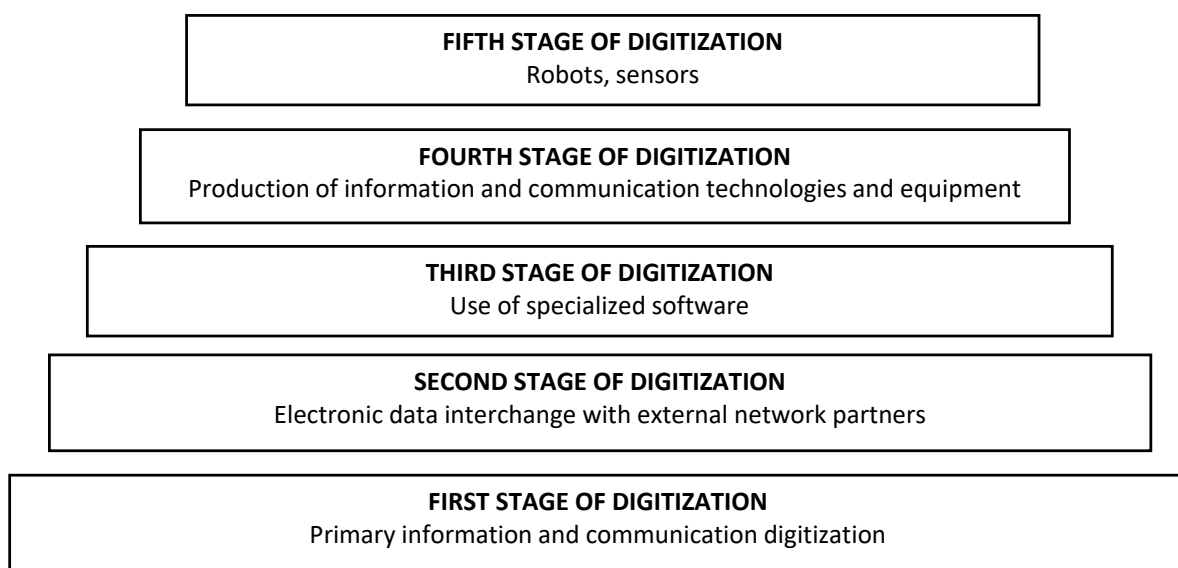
FIFTH STAGE OF DIGITIZATION
Robots, sensors

FOURTH STAGE OF DIGITIZATION
Production of information and communication technologies and equipment

THIRD STAGE OF DIGITIZATION
Use of specialized software

SECOND STAGE OF DIGITIZATION
Electronic data interchange with external network partners

FIRST STAGE OF DIGITIZATION
Primary information and communication digitization